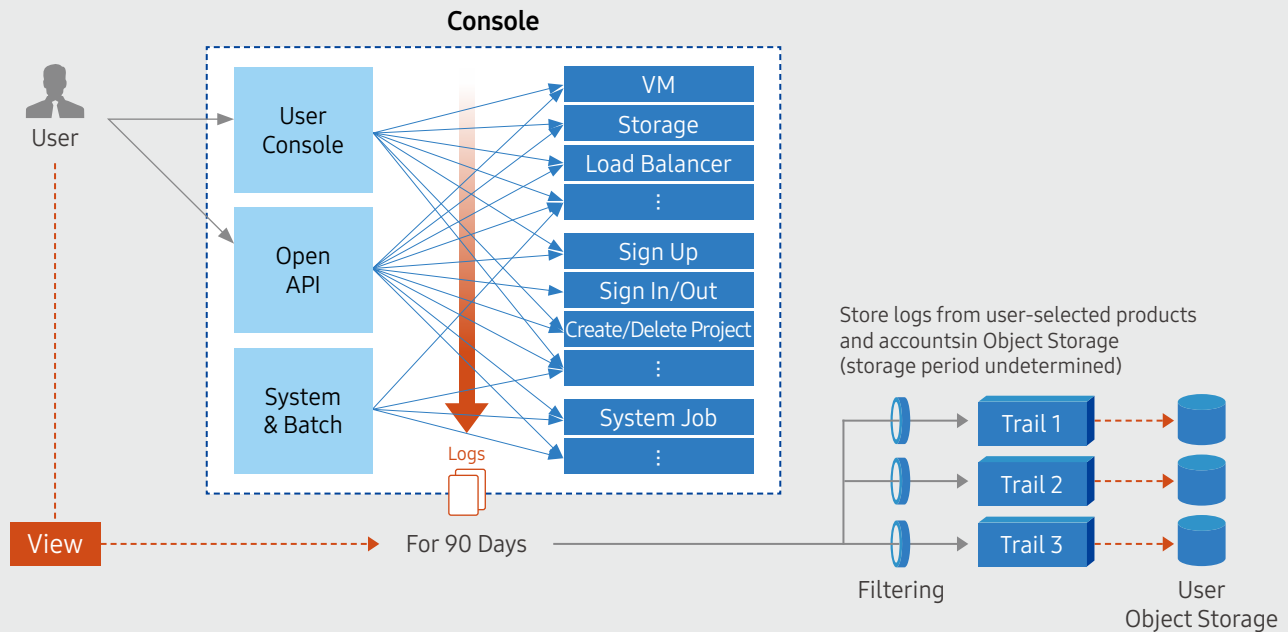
Console

User

User Console

Open API

System & Batch

VM

Storage

Load Balancer

⋮

Sign Up

Sign In/Out

Create/Delete Project

⋮

System Job

⋮

Logs

View

For 90 Days

Store logs from user-selected products and accountsin Object Storage (storage period undetermined)

Trail 1

Trail 2

Trail 3

Filtering

User Object Storage